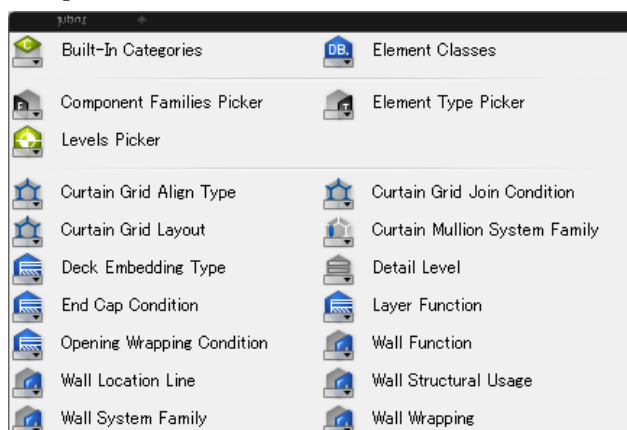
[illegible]

Built-In Categories

Element Classes

Component Families Picker

Element Type Picker

Levels Picker

Curtain Grid Align Type

Curtain Grid Join Condition

Curtain Grid Layout

Curtain Mullion System Family

Deck Embedding Type

Detail Level

End Cap Condition

Layer Function

Opening Wrapping Condition

Wall Function

Wall Location Line

Wall Structural Usage

Wall System Family

Wall Wrapping